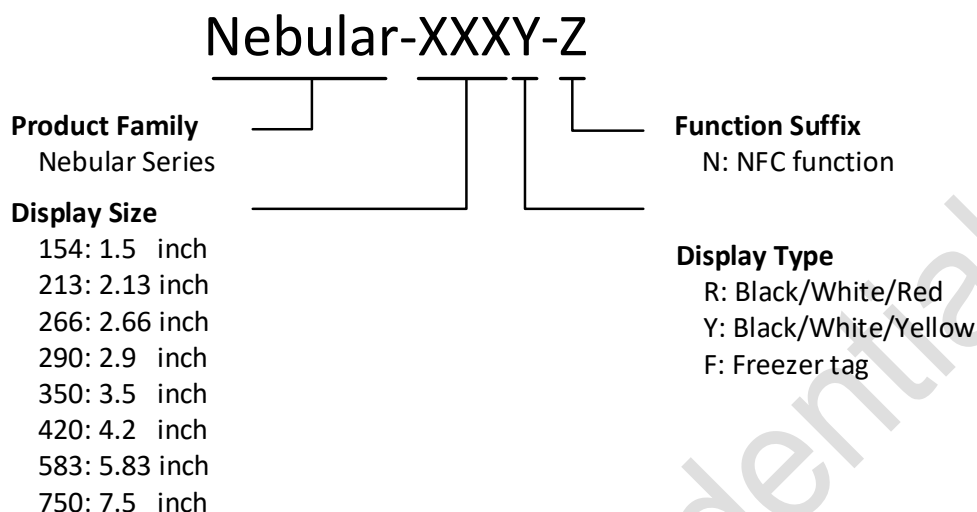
Nebular-XXXY-Z

**Product Family**
Nebular Series

**Display Size**
154: 1.5 inch
213: 2.13 inch
266: 2.66 inch
290: 2.9 inch
350: 3.5 inch
420: 4.2 inch
583: 5.83 inch
750: 7.5 inch

**Function Suffix**
N: NFC function

**Display Type**
R: Black/White/Red
Y: Black/White/Yellow
F: Freezer tag

dential